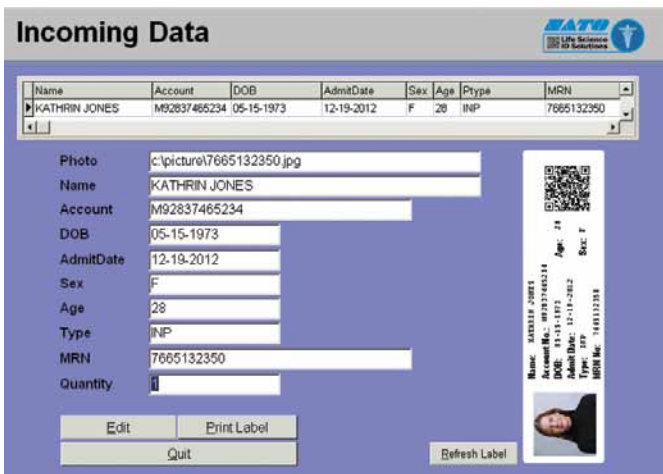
Incoming Data

SATO Life Science ID Solutions

| Name | Account | DOB | AdmitDate | Sex | Age | Ptype | MRN |
|---|---|---|---|---|---|---|---|
| KATHRIN JONES | M92837465234 | 05-15-1973 | 12-19-2012 | F | 28 | INP | 7665132350 |

Photo c:\picture\7665132350.jpg
Name KATHRIN JONES
Account M92837465234
DOB 05-15-1973
AdmitDate 12-19-2012
Sex F
Age 28
Type INP
MRN 7665132350
Quantity 1

Name: KATHRIN JONES
Account No.: M92837465234
DOB: 05-15-1973
Admit Date: 12-19-2012
Type: INP
MRN No: 7665132350
Age: 28
Sex: F

Edit
Print Label
Quit
Refresh Label